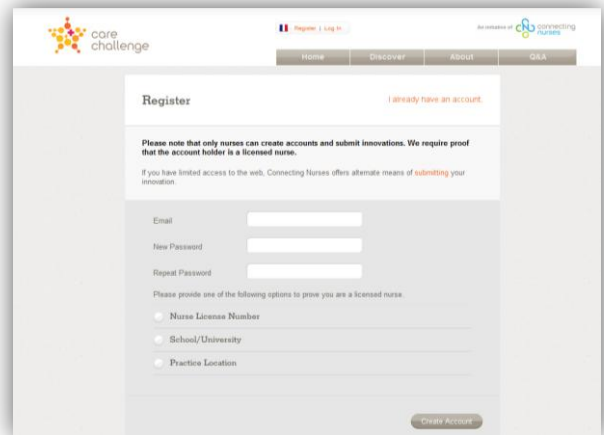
care challenge

Register | Log In

An initiative of connecting nurses

Home | Discover | About | Q&A

Register

I already have an account.

Please note that only nurses can create accounts and submit innovations. We require proof that the account holder is a licensed nurse.

If you have limited access to the web, Connecting Nurses offers alternate means of submitting your innovation.

Email

New Password

Repeat Password

Please provide one of the following options to prove you are a licensed nurse.

Nurse License Number

School/University

Practice Location

Create Account